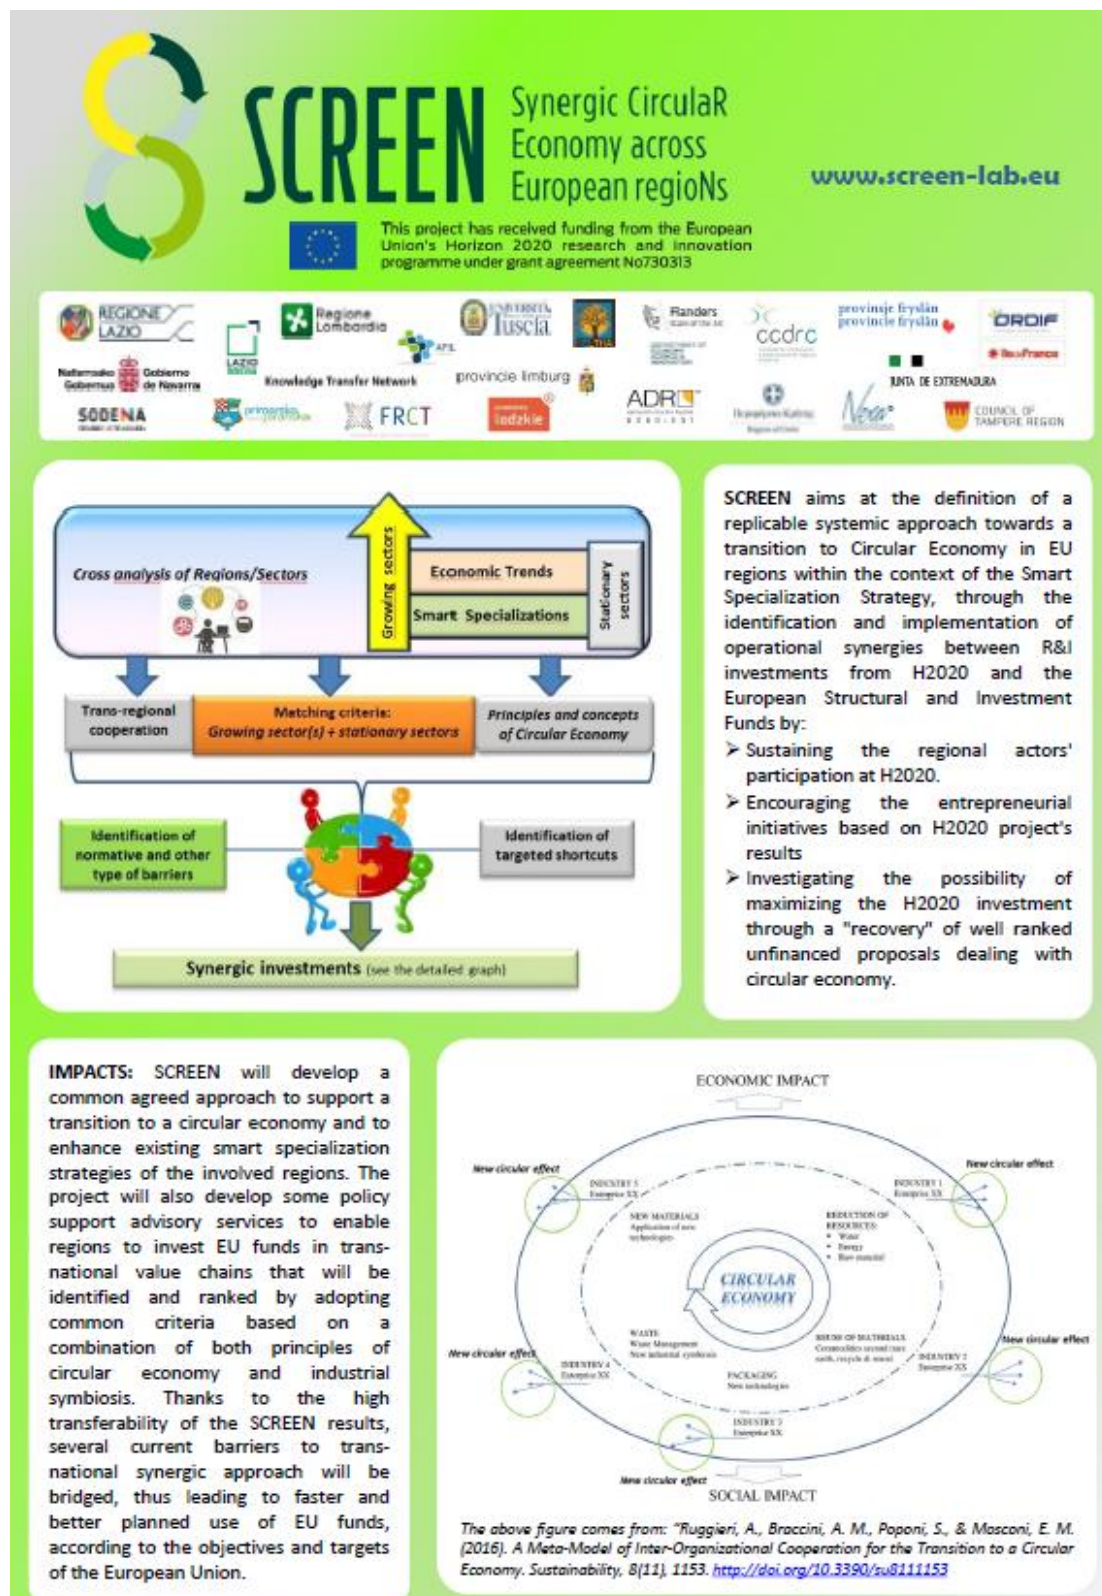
SCREEN

Synergic CirculaR Economy across European regioNs

www.screen-lab.eu

This project has received funding from the European Union's Horizon 2020 research and innovation programme under grant agreement No730313

REGIONE LAZIO
Regione Lombardia
UNIVERSITÀ Tuscia
Randers
ccdrc
provinsje fryslân provincie fryslân
ORDIF
Nafarroako Gobernua Gobierno de Navarra
LAZIO
Knowledge Transfer Network
provincie limburg
ADR
JUNTA DE EXTREMADURA
SODENA
FRCT
łódzkie
COUNCIL OF TAMPERE REGION

Cross analysis of Regions/Sectors

Growing sectors

Economic Trends

Smart Specializations

Stationary sectors

Trans-regional cooperation

Matching criteria: Growing sector(s) + stationary sectors

Principles and concepts of Circular Economy

Identification of normative and other type of barriers

Identification of targeted shortcuts

Synergic investments (see the detailed graph)

SCREEN aims at the definition of a replicable systemic approach towards a transition to Circular Economy in EU regions within the context of the Smart Specialization Strategy, through the identification and implementation of operational synergies between R&I investments from H2020 and the European Structural and Investment Funds by:

➢ Sustaining the regional actors' participation at H2020.

➢ Encouraging the entrepreneurial initiatives based on H2020 project's results

➢ Investigating the possibility of maximizing the H2020 investment through a "recovery" of well ranked unfinanced proposals dealing with circular economy.

IMPACTS: SCREEN will develop a common agreed approach to support a transition to a circular economy and to enhance existing smart specialization strategies of the involved regions. The project will also develop some policy support advisory services to enable regions to invest EU funds in trans-national value chains that will be identified and ranked by adopting common criteria based on a combination of both principles of circular economy and industrial symbiosis. Thanks to the high transferability of the SCREEN results, several current barriers to trans-national synergic approach will be bridged, thus leading to faster and better planned use of EU funds, according to the objectives and targets of the European Union.

ECONOMIC IMPACT

New circular effect

INDUSTRY 5 Enterprise XX

NEW MATERIALS Application of new technologies

INDUSTRY 1 Enterprise XX

REDUCTION OF RESOURCES: • Water • Energy • Raw material

CIRCULAR ECONOMY

WASTE Waste Management New industrial symbiosis

REUSE OF MATERIALS

INDUSTRY 4 Enterprise XX

PACKAGING New technologies

INDUSTRY 2 Enterprise XX

INDUSTRY 3 Enterprise XX

New circular effect

New circular effect

New circular effect

New circular effect

SOCIAL IMPACT

The above figure comes from: "Ruggieri, A., Braccini, A. M., Poponi, S., & Mosconi, E. M. (2016). A Meta-Model of Inter-Organizational Cooperation for the Transition to a Circular Economy. Sustainability, 8(11), 1153. http://doi.org/10.3390/su8111153